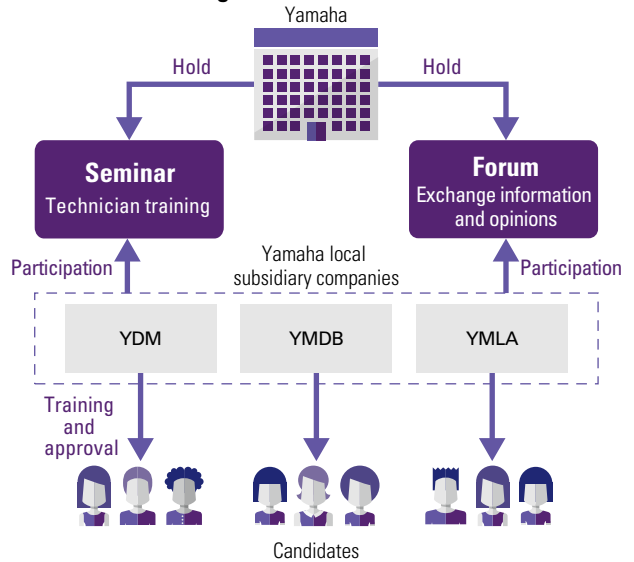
Yamaha

Hold

Hold

Seminar
Technician training

Forum
Exchange information and opinions

Participation

Yamaha local subsidiary companies

Participation

YDM

YMDB

YMLA

Training and approval

Candidates